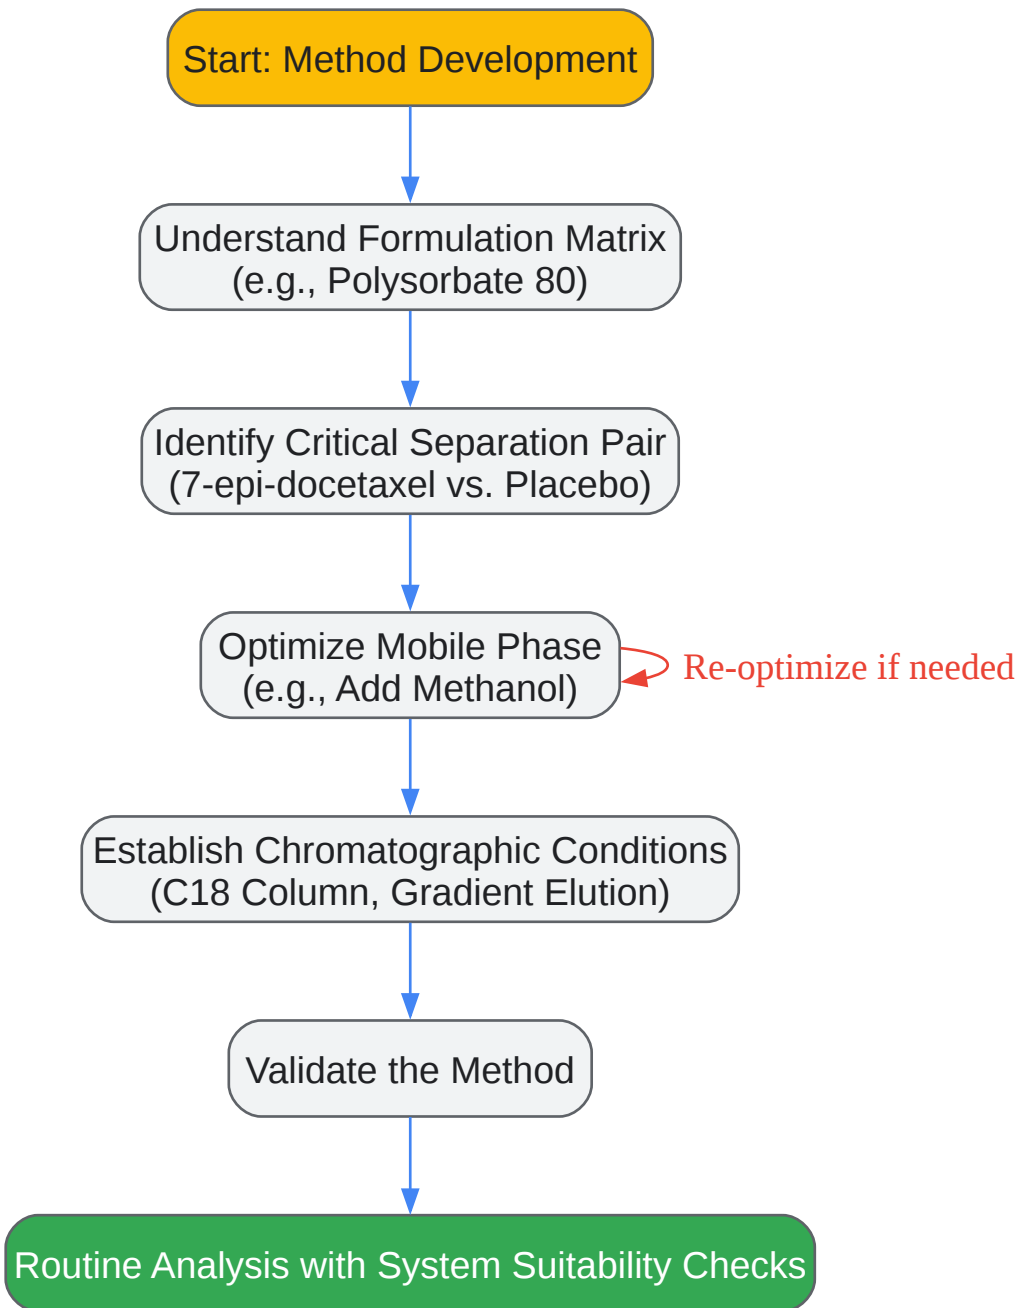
Start: Method Development

Understand Formulation Matrix
(e.g., Polysorbate 80)

Identify Critical Separation Pair
(7-epi-docetaxel vs. Placebo)

Optimize Mobile Phase
(e.g., Add Methanol)

Re-optimize if needed

Establish Chromatographic Conditions
(C18 Column, Gradient Elution)

Validate the Method

Routine Analysis with System Suitability Checks